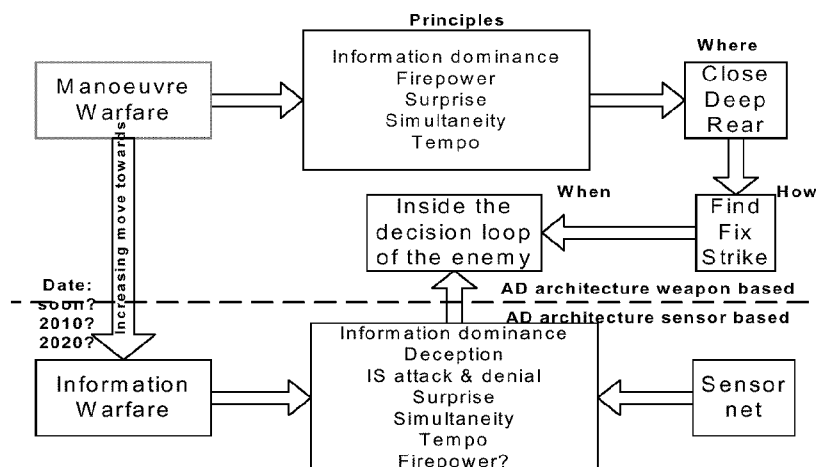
Principles

Manoeuvre Warfare

Information dominance
Firepower
Surprise
Simultaneity
Tempo

Where

Close
Deep
Rear

Increasing move towards

When

How

Inside the decision loop of the enemy

Find
Fix
Strike

Date:
soon?
2010?
2020?

AD architecture weapon based

AD architecture sensor based

Information Warfare

Information dominance
Deception
IS attack & denial
Surprise
Simultaneity
Tempo
Firepower?

Sensor net